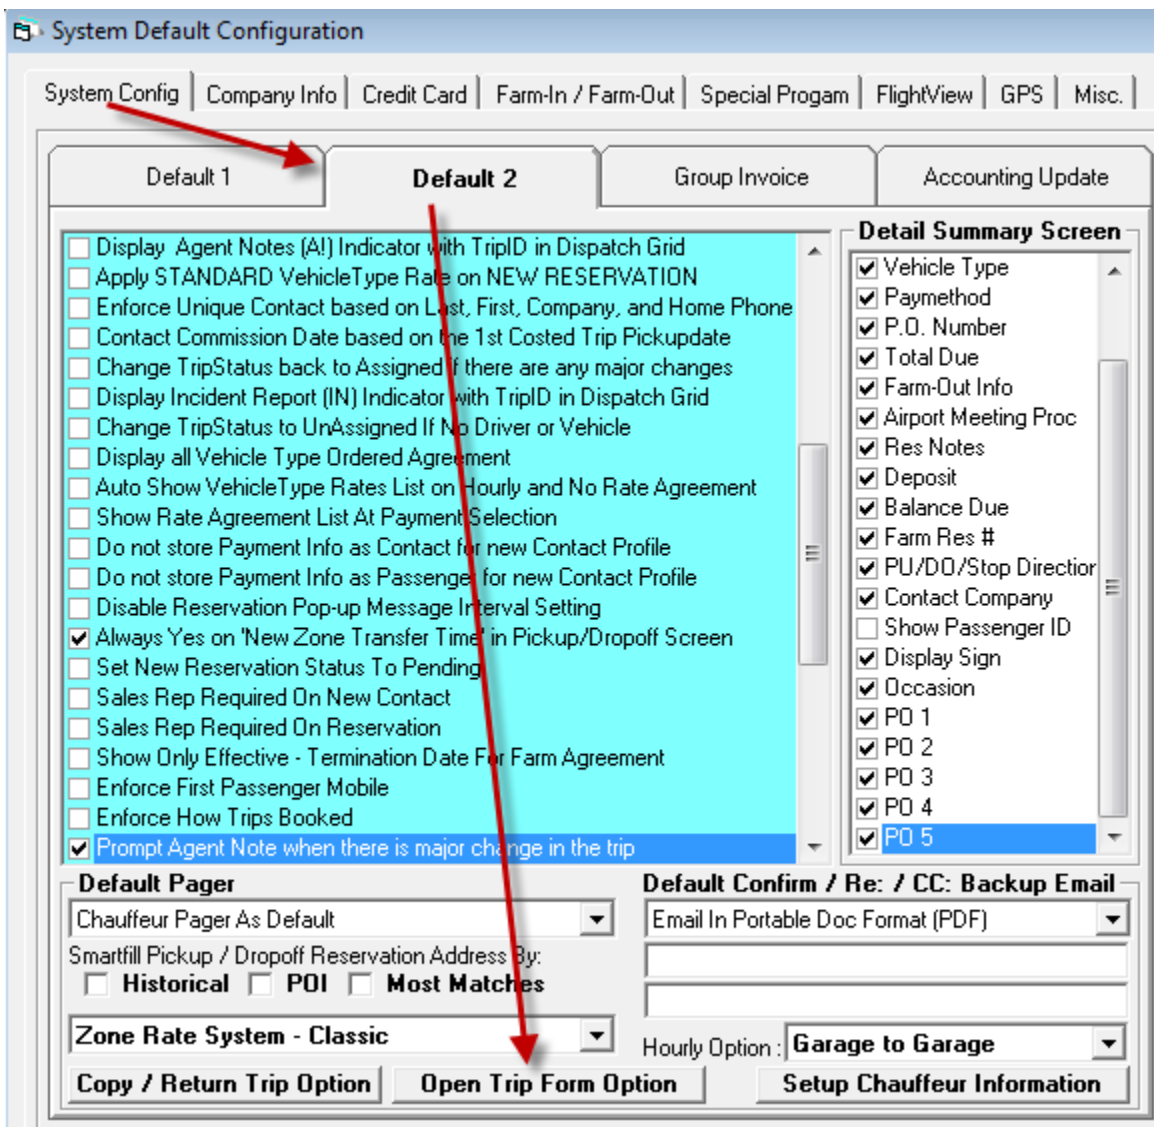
System Default Configuration

System Config | Company Info | Credit Card | Farm-In / Farm-Out | Special Progam | FlightView | GPS | Misc.

Default 1 | Default 2 | Group Invoice | Accounting Update

Display Agent Notes (A!) Indicator with TripID in Dispatch Grid
Apply STANDARD VehicleType Rate on NEW RESERVATION
Enforce Unique Contact based on Last, First, Company, and Home Phone
Contact Commission Date based on the 1st Costed Trip Pickupdate
Change TripStatus back to Assigned if there are any major changes
Display Incident Report (IN) Indicator with TripID in Dispatch Grid
Change TripStatus to UnAssigned If No Driver or Vehicle
Display all Vehicle Type Ordered Agreement
Auto Show VehicleType Rates List on Hourly and No Rate Agreement
Show Rate Agreement List At Payment Selection
Do not store Payment Info as Contact for new Contact Profile
Do not store Payment Info as Passenger for new Contact Profile
Disable Reservation Pop-up Message Interval Setting
Always Yes on 'New Zone Transfer Time' in Pickup/Dropoff Screen
Set New Reservation Status To Pending
Sales Rep Required On New Contact
Sales Rep Required On Reservation
Show Only Effective - Termination Date For Farm Agreement
Enforce First Passenger Mobile
Enforce How Trips Booked
Prompt Agent Note when there is major change in the trip

Detail Summary Screen
Vehicle Type
Paymethod
P.O. Number
Total Due
Farm-Out Info
Airport Meeting Proc
Res Notes
Deposit
Balance Due
Farm Res #
PU/DO/Stop Directior
Contact Company
Show Passenger ID
Display Sign
Occasion
PO 1
PO 2
PO 3
PO 4
PO 5

Default Pager
Chauffeur Pager As Default
Smartfill Pickup / Dropoff Reservation Address By:
Historical POI Most Matches
Zone Rate System - Classic

Default Confirm / Re: / CC: Backup Email
Email In Portable Doc Format (PDF)
Hourly Option : Garage to Garage

Copy / Return Trip Option | Open Trip Form Option | Setup Chauffeur Information